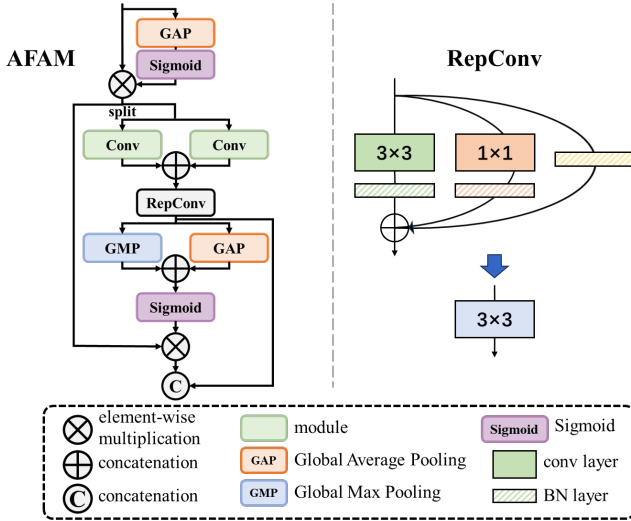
AFAM

GAP

Sigmoid

split

Conv

Conv

RepConv

GMP

GAP

Sigmoid

C

RepConv

3×3

1×1

3×3

element-wise multiplication

concatenation

C concatenation

module

GAP Global Average Pooling

GMP Global Max Pooling

Sigmoid Sigmoid

conv layer

BN layer